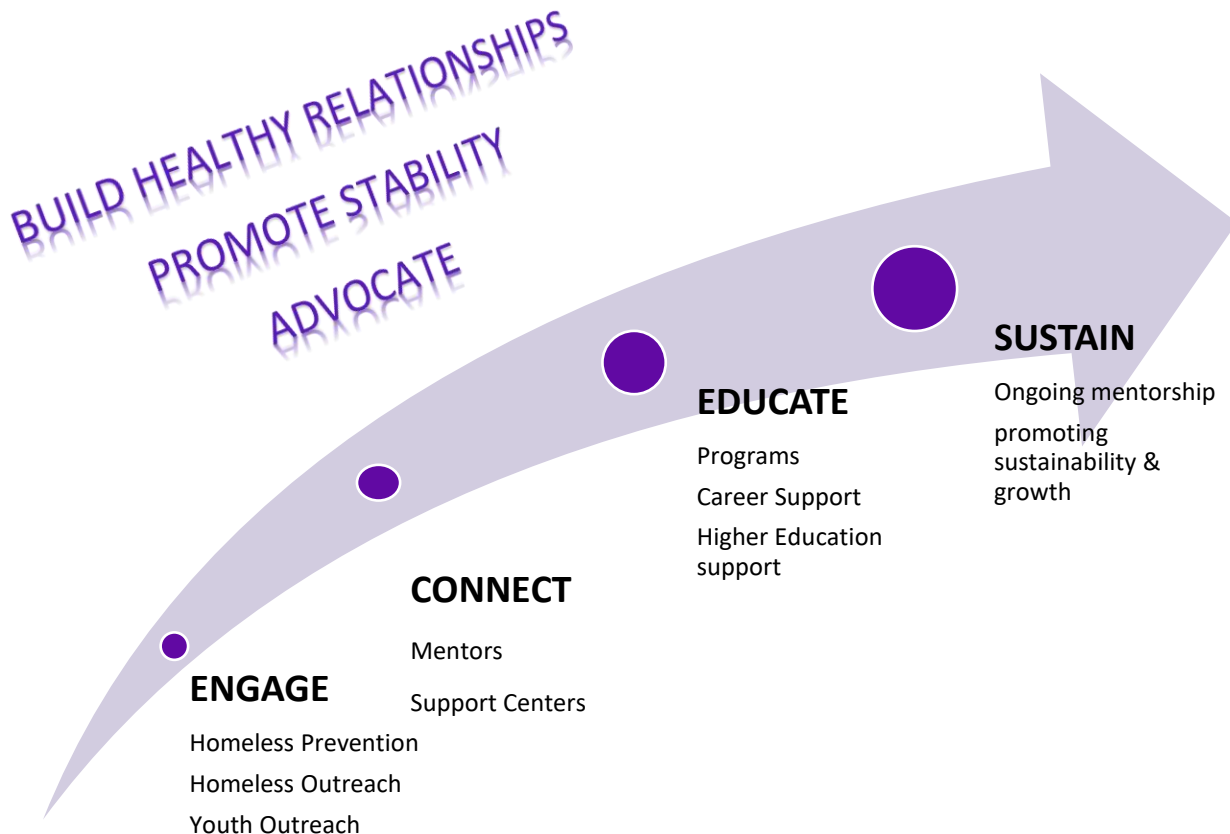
BUILD HEALTHY RELATIONSHIPS
PROMOTE STABILITY
ADVOCATE

ENGAGE
Homeless Prevention
Homeless Outreach
Youth Outreach

CONNECT
Mentors
Support Centers

EDUCATE
Programs
Career Support
Higher Education support

SUSTAIN
Ongoing mentorship
promoting sustainability & growth